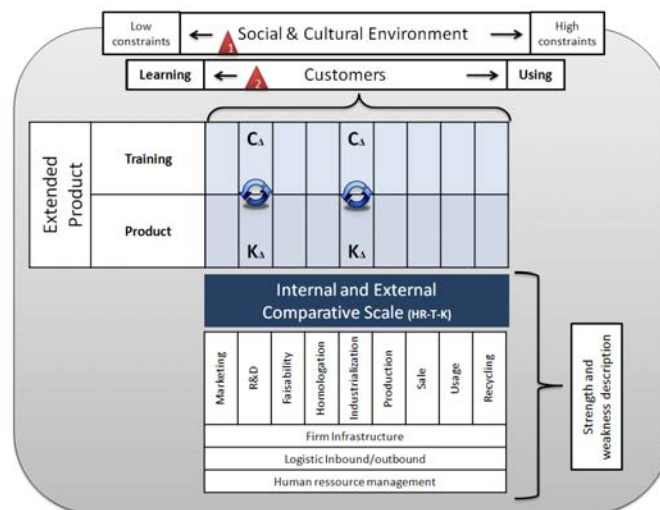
Low constraints ← 1 Social & Cultural Environment → High constraints

Learning ← 2 Customers → Using

Extended Product

Training

Product

$C_\Delta$ $C_\Delta$

$K_\Delta$ $K_\Delta$

Internal and External Comparative Scale (HR-T-K)

Marketing

R&D

Faisability

Homologation

Industrialization

Production

Sale

Usage

Recycling

Firm Infrastructure

Logistic Inbound/outbound

Human ressource management

Strength and weakness description